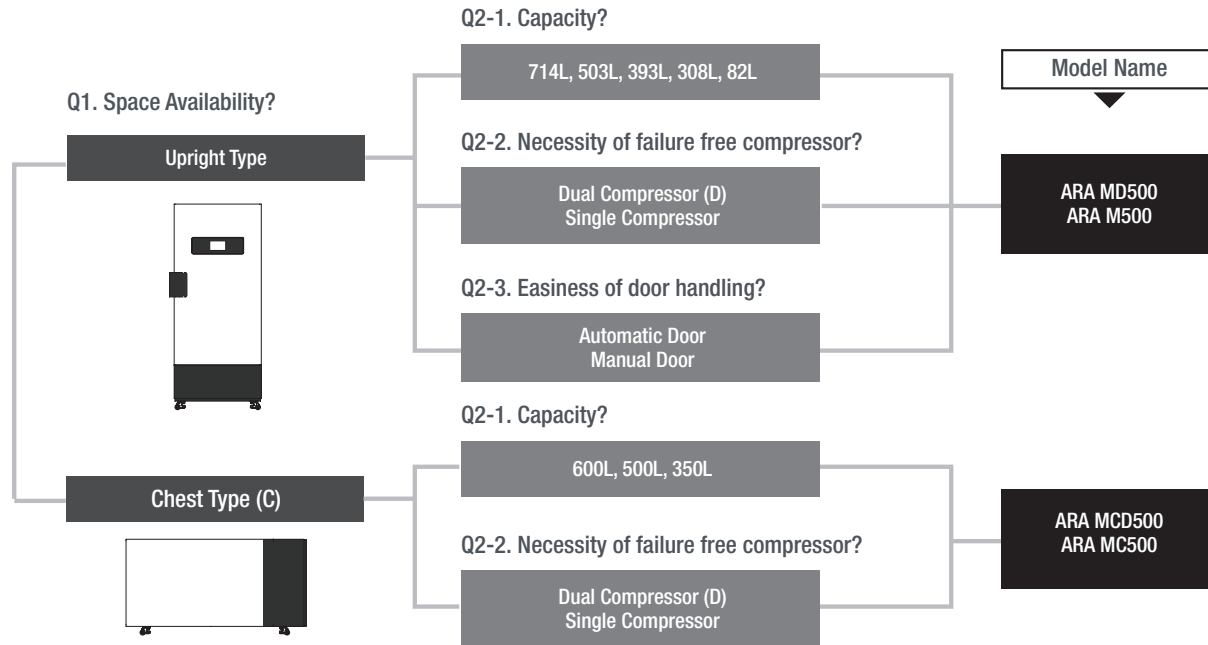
Q1. Space Availability?

Upright Type

Q2-1. Capacity?

714L, 503L, 393L, 308L, 82L

Q2-2. Necessity of failure free compressor?

Dual Compressor (D)
Single Compressor

Q2-3. Easiness of door handling?

Automatic Door
Manual Door

Model Name

ARA MD500
ARA M500

Chest Type (C)

Q2-1. Capacity?

600L, 500L, 350L

Q2-2. Necessity of failure free compressor?

Dual Compressor (D)
Single Compressor

ARA MCD500
ARA MC500